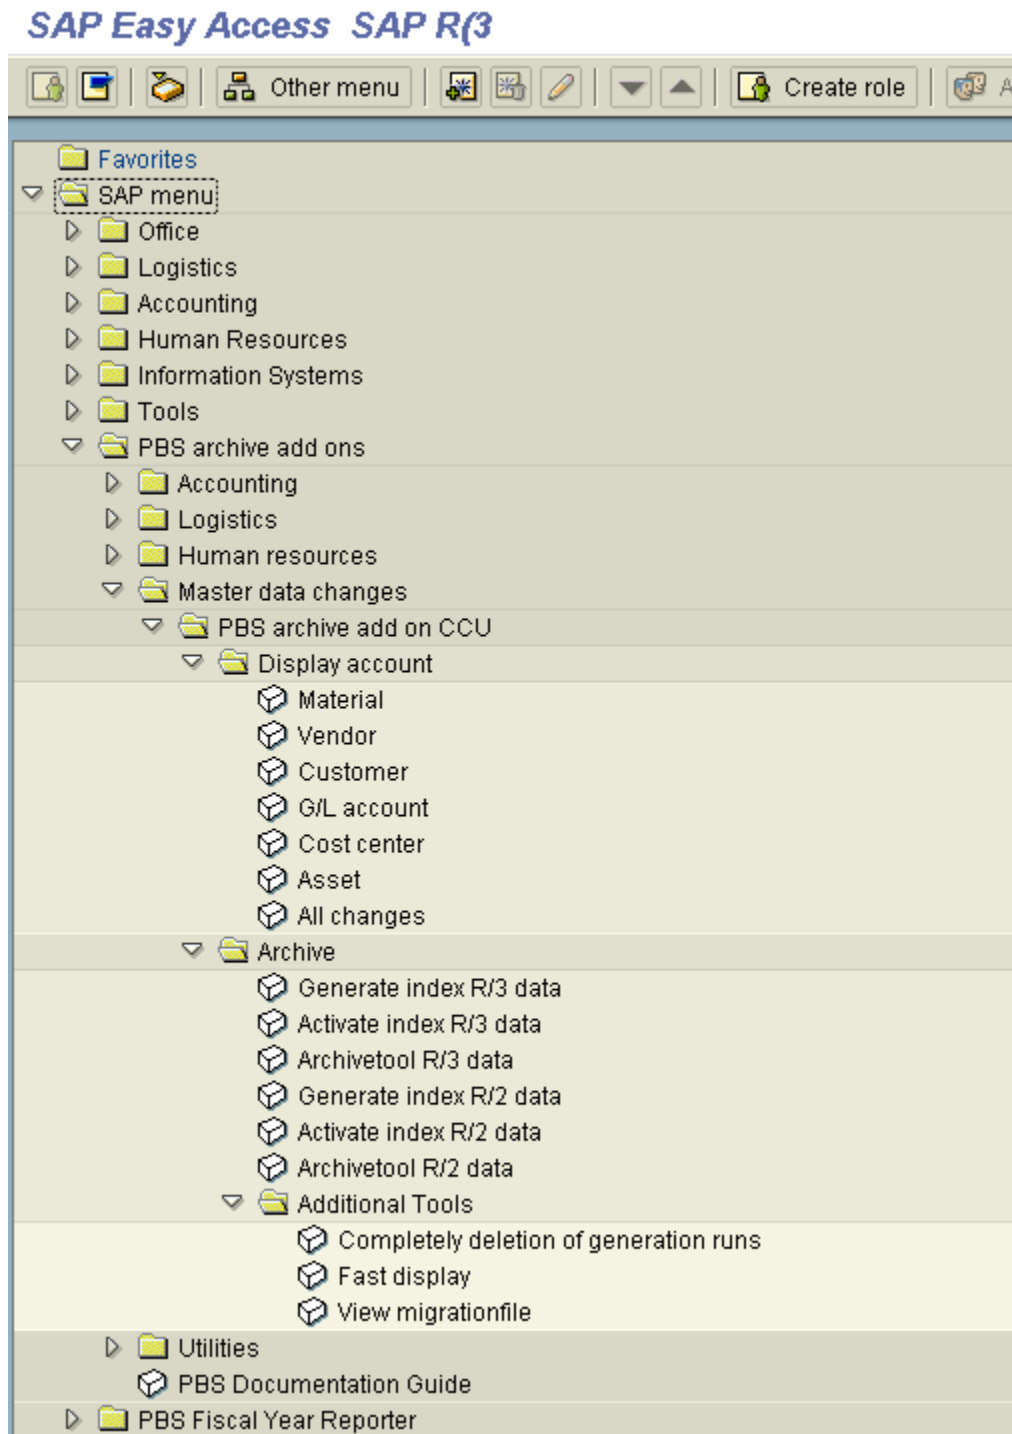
SAP Easy Access SAP R(3

Other menu
Create role

Favorites
SAP menu
Office
Logistics
Accounting
Human Resources
Information Systems
Tools
PBS archive add ons
Accounting
Logistics
Human resources
Master data changes
PBS archive add on CCU
Display account
Material
Vendor
Customer
G/L account
Cost center
Asset
All changes
Archive
Generate index R/3 data
Activate index R/3 data
Archivetool R/3 data
Generate index R/2 data
Activate index R/2 data
Archivetool R/2 data
Additional Tools
Completely deletion of generation runs
Fast display
View migrationfile
Utilities
PBS Documentation Guide
PBS Fiscal Year Reporter